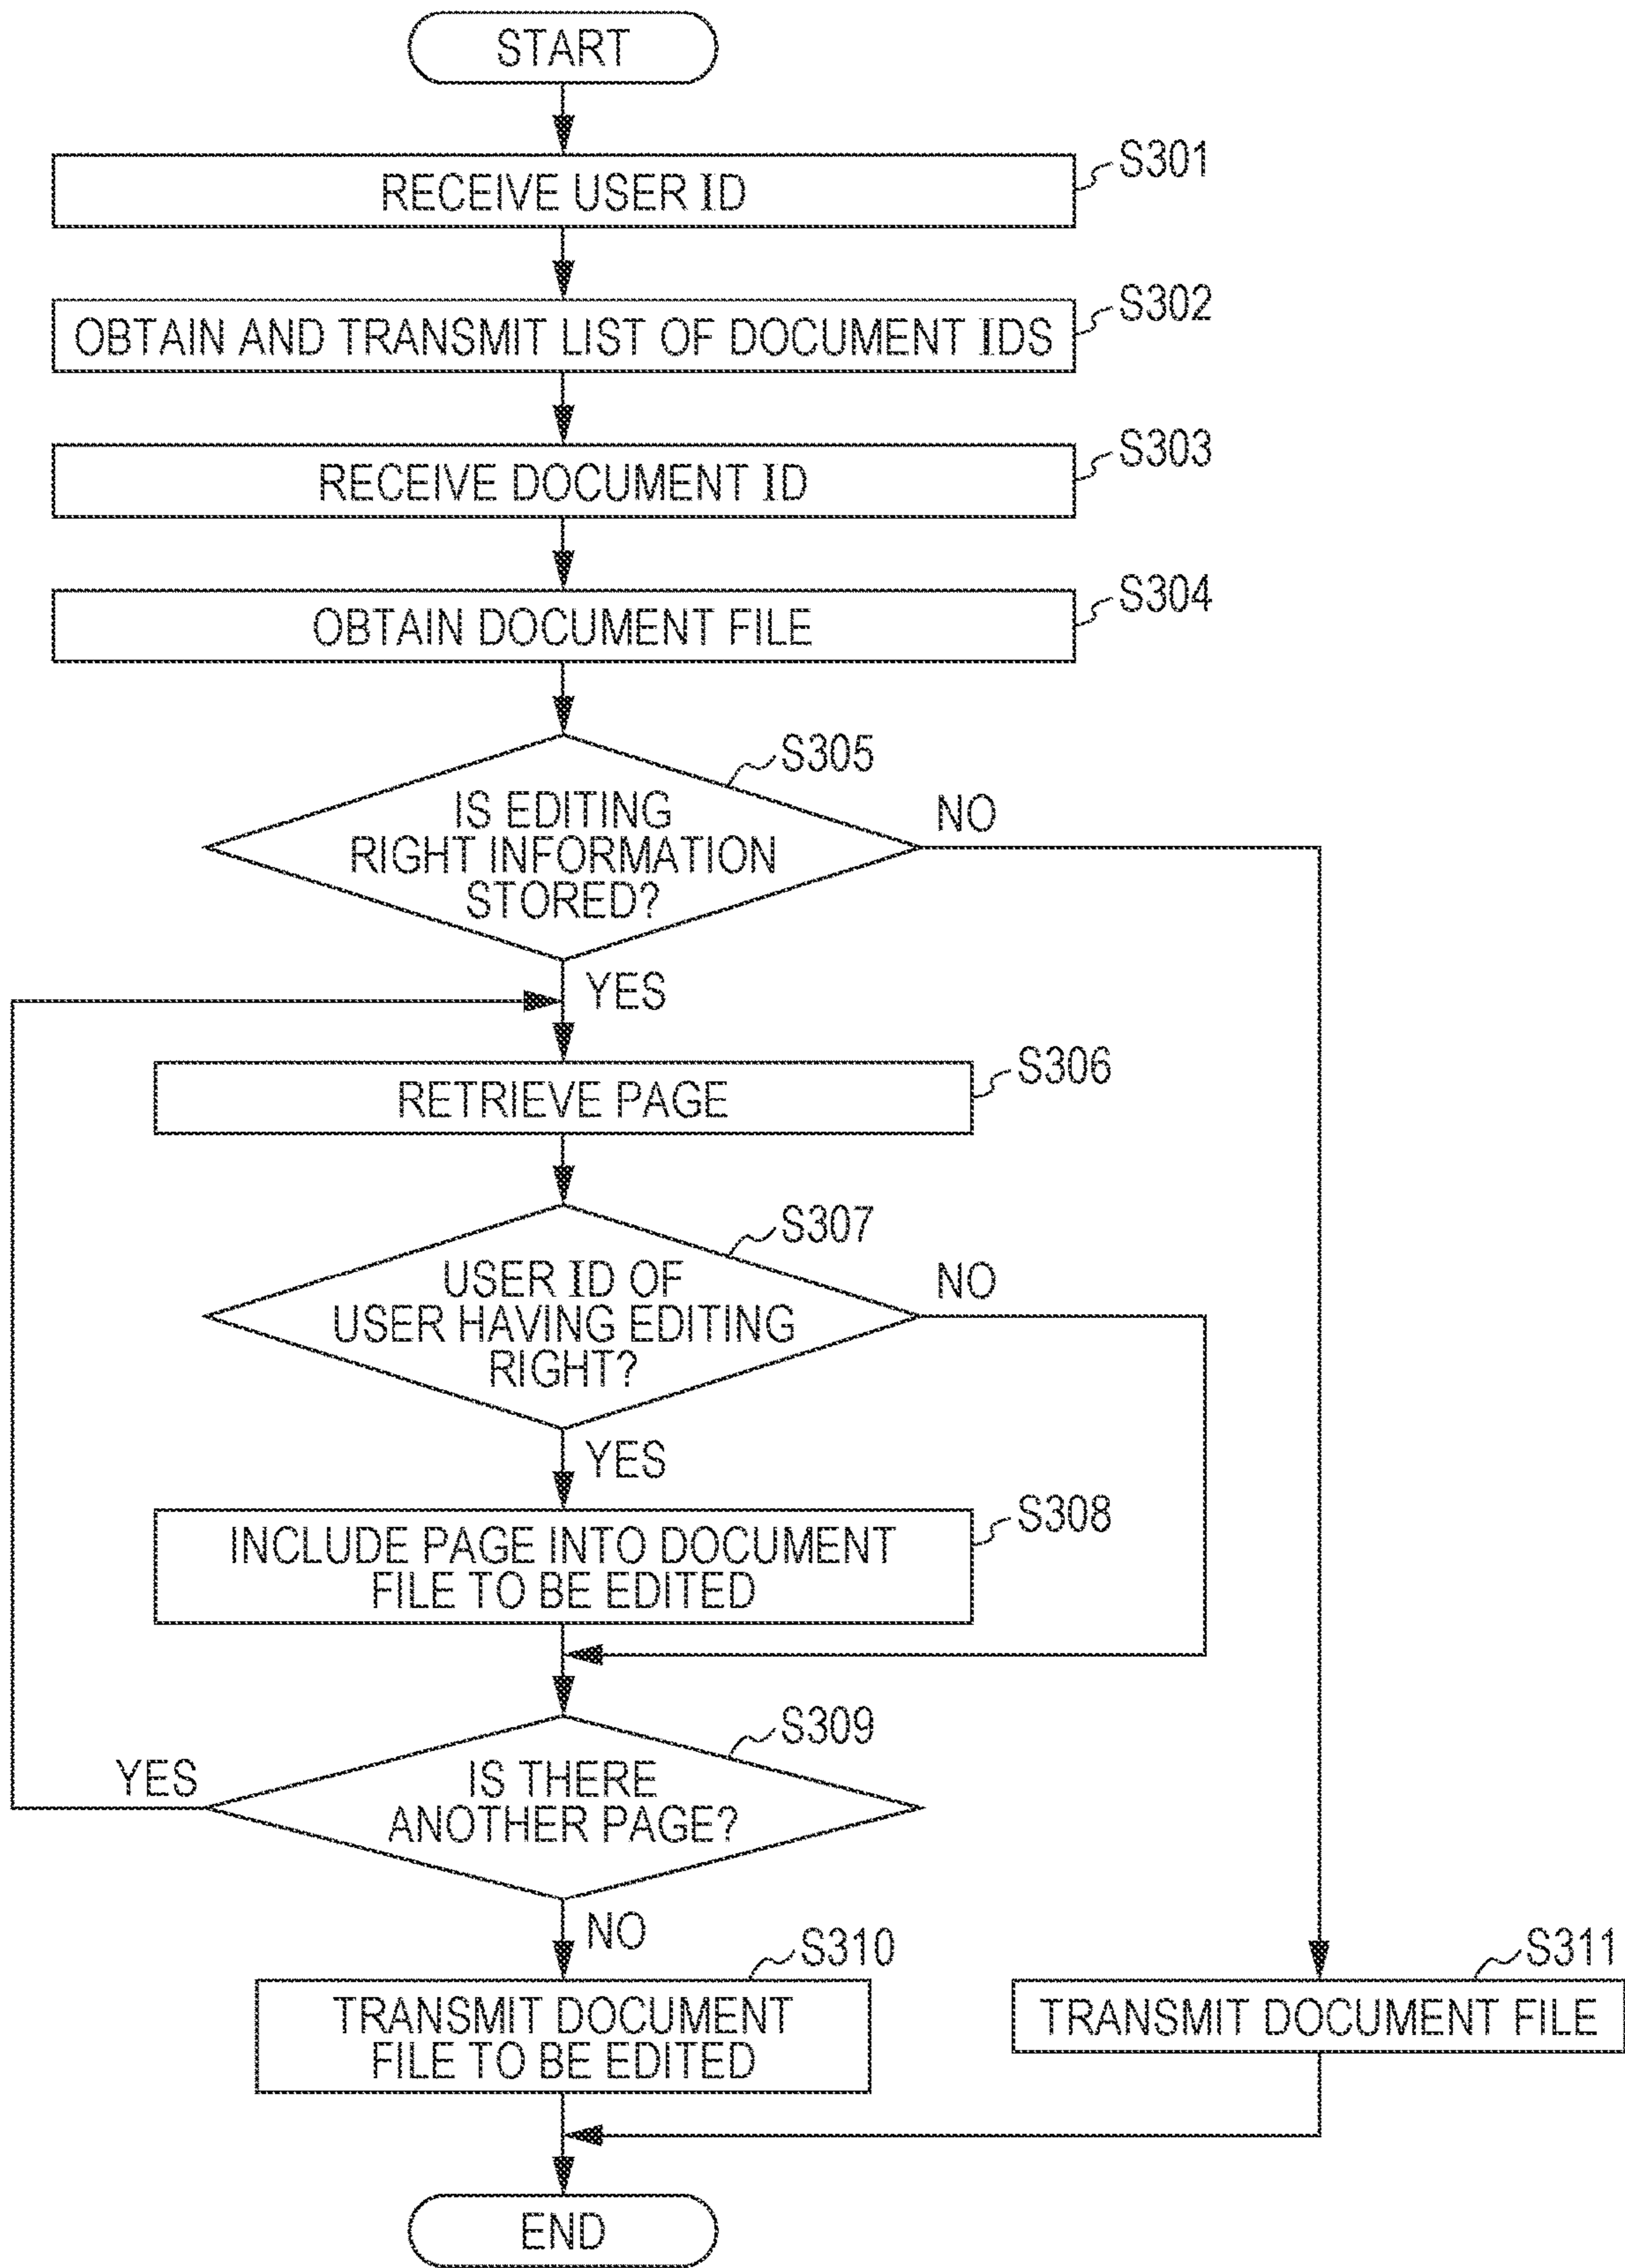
START

RECEIVE USER ID
S301

OBTAIN AND TRANSMIT LIST OF DOCUMENT IDS
S302

RECEIVE DOCUMENT ID
S303

OBTAIN DOCUMENT FILE
S304

S305
IS EDITING RIGHT INFORMATION STORED?
NO
YES

RETRIEVE PAGE
S306

S307
USER ID OF USER HAVING EDITING RIGHT?
NO
YES

INCLUDE PAGE INTO DOCUMENT FILE TO BE EDITED
S308

S309
IS THERE ANOTHER PAGE?
YES
NO

S310
TRANSMIT DOCUMENT FILE TO BE EDITED

S311
TRANSMIT DOCUMENT FILE

END